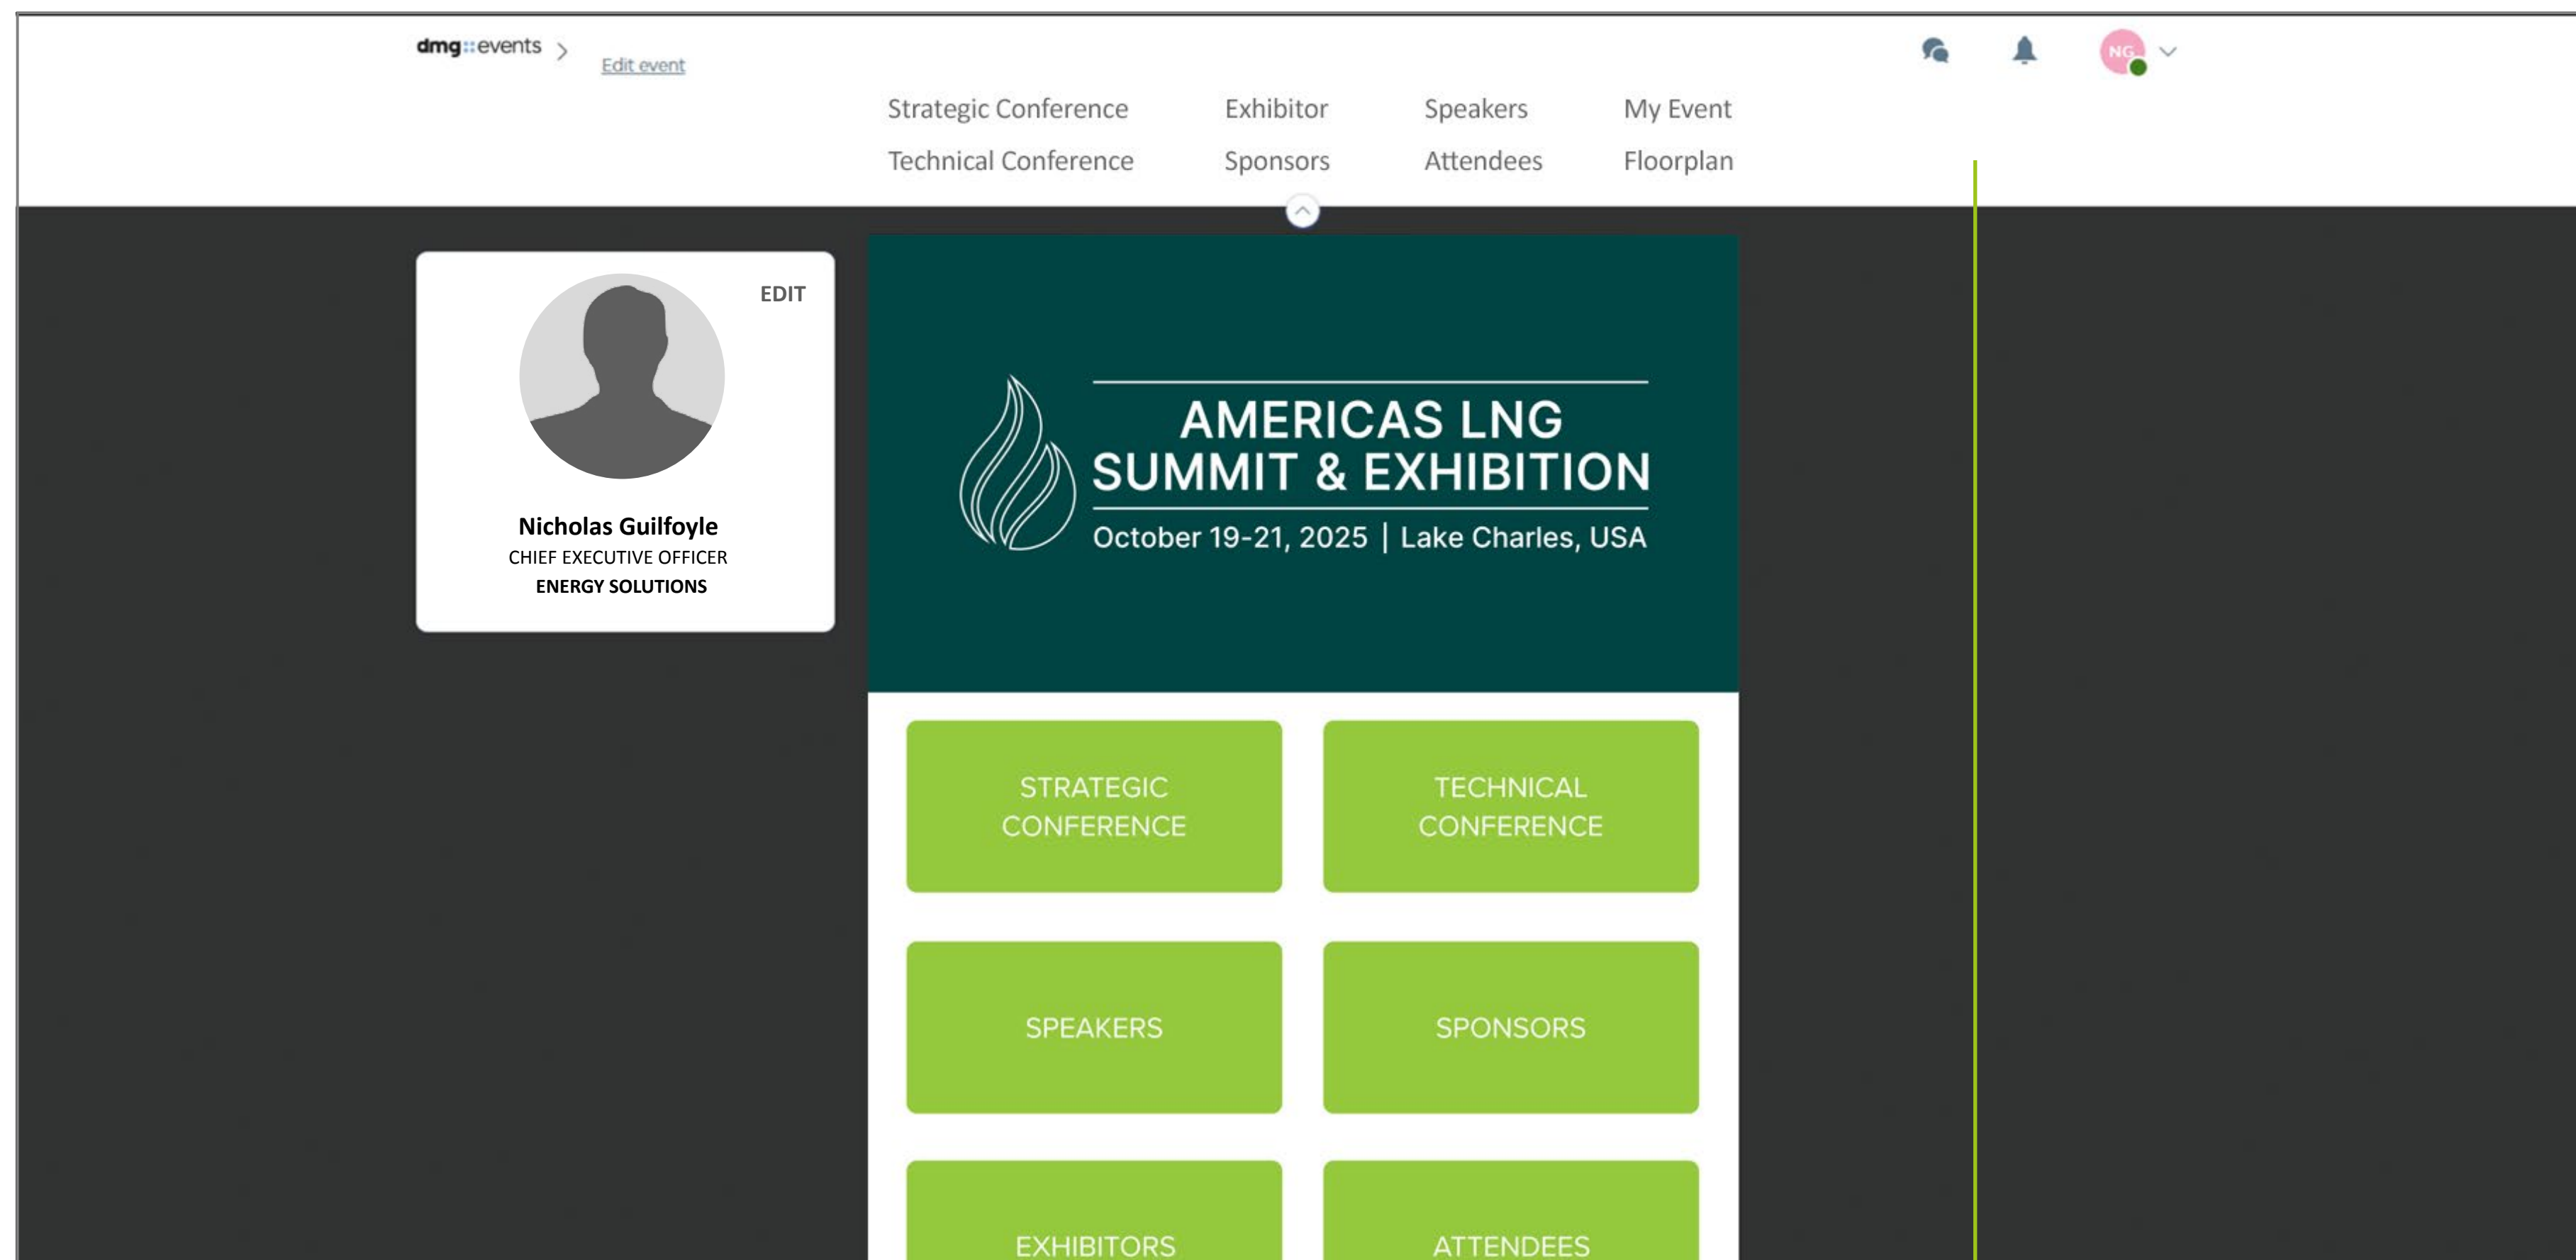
dmg::events >

Edit event

NG

Strategic Conference
Exhibitor
Speakers
My Event
Technical Conference
Sponsors
Attendees
Floorplan

EDIT

Nicholas Guilfoyle
CHIEF EXECUTIVE OFFICER
ENERGY SOLUTIONS

AMERICAS LNG SUMMIT & EXHIBITION
October 19-21, 2025 | Lake Charles, USA

STRATEGIC CONFERENCE

TECHNICAL CONFERENCE

SPEAKERS

SPONSORS

EXHIBITORS

ATTENDEES